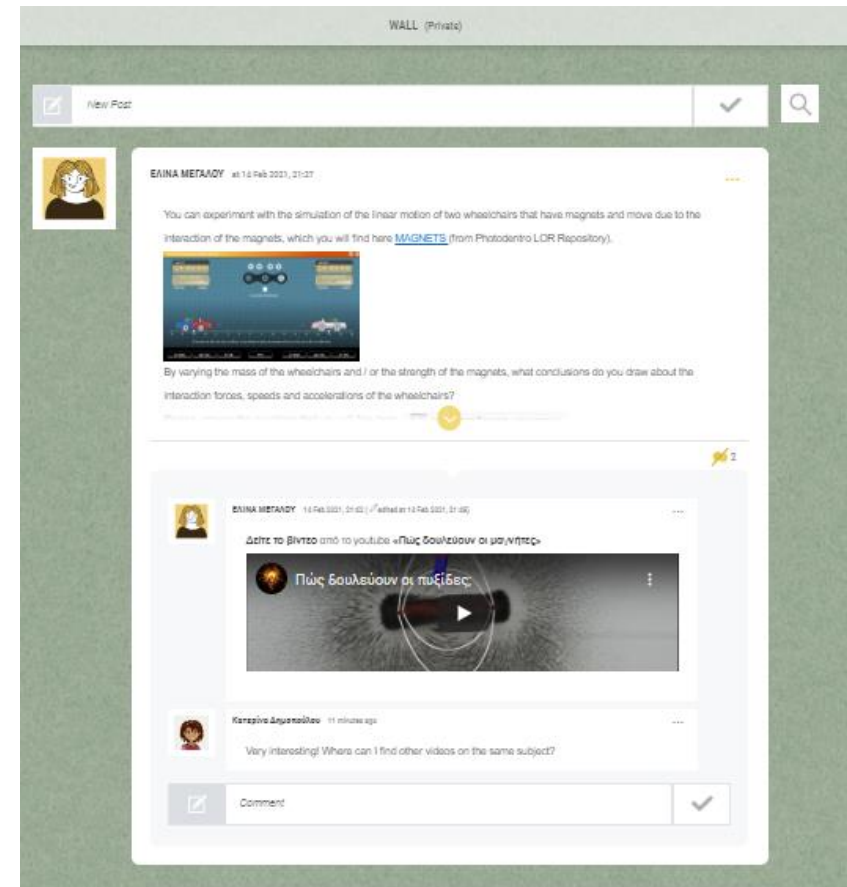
WALL (Private)

New Post

ΕΛΙΝΑ ΜΕΓΑΛΟΥ at 14 Feb 2021, 21:27

...

You can experiment with the simulation of the linear motion of two wheelchairs that have magnets and move due to the interaction of the magnets, which you will find here MAGNETS (from Photodentro LOR Repository).

By varying the mass of the wheelchairs and / or the strength of the magnets, what conclusions do you draw about the interaction forces, speeds and accelerations of the wheelchairs?

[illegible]

2

ΕΛΙΝΑ ΜΕΓΑΛΟΥ 14 Feb 2021, 21:43 (edited at 14 Feb 2021, 21:46)

...

Δείτε το βίντεο από το youtube «Πώς δουλεύουν οι μαγνήτες»

Πώς δουλεύουν οι πυξίδες;

Κατερίνα Δημοπούλου 11 minutes ago

...

Very interesting! Where can I find other videos on the same subject?

Comment